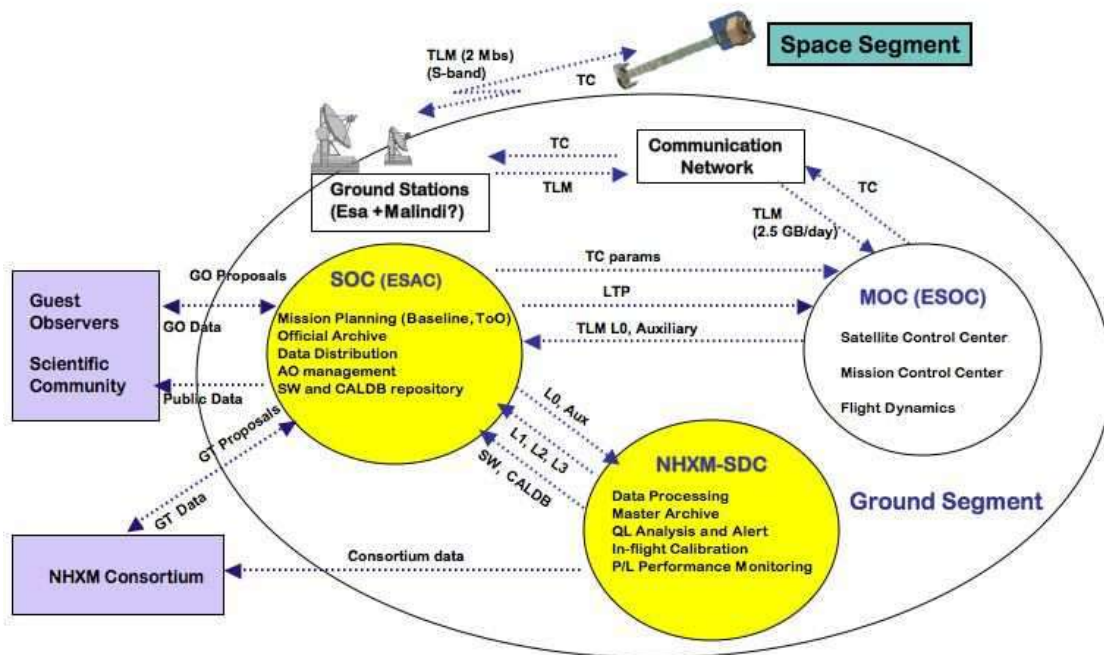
Space Segment

TLM (2 Mbs)
(S-band)

TC

TC

Communication Network

TC

Ground Stations
(Esa +Malindi?)

TLM

TLM
(2.5 GB/day)

GO Proposals

TC params

Guest Observers

Scientific Community

GO Data

SOC (ESAC)

Mission Planning (Baseline, ToO)
Official Archive
Data Distribution
AO management
SW and CALDB repository

LTP

TLM L0, Auxiliary

MOC (ESOC)

Satellite Control Center

Mission Control Center

Flight Dynamics

Public Data

GT Proposals

GT Data

L0, Aux

L1, L2, L3

SW, CALDB

NHXM-SDC

Data Processing
Master Archive
QL Analysis and Alert
In-flight Calibration
P/L Performance Monitoring

Ground Segment

Consortium data

NHXM Consortium